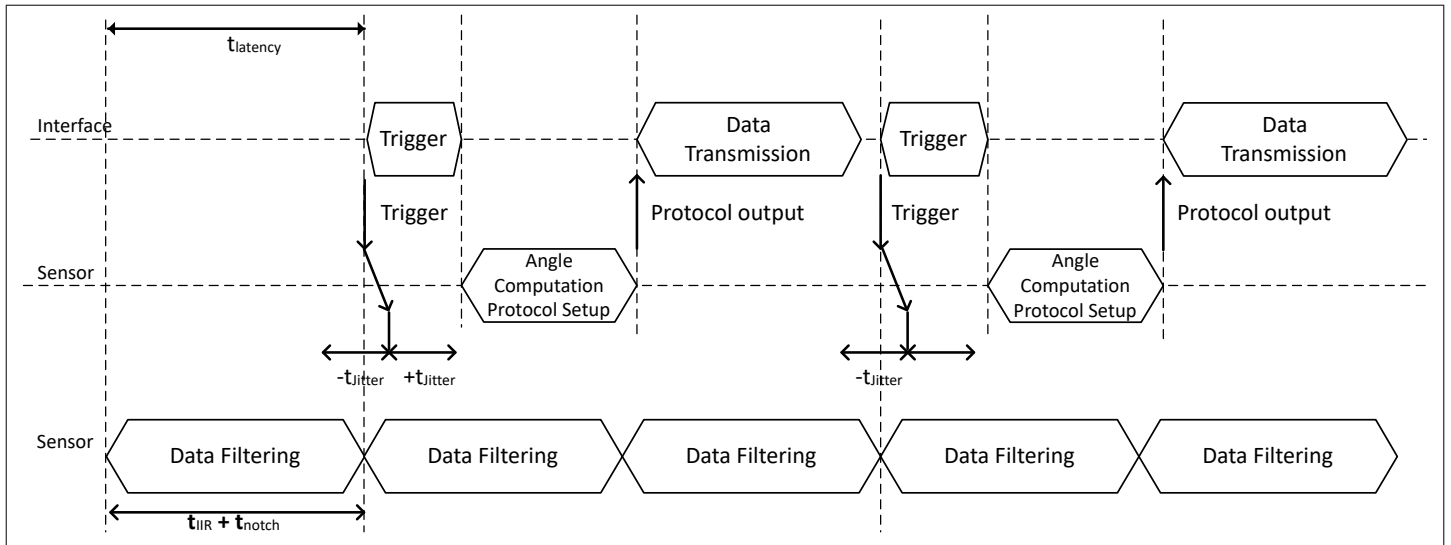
$t_{latency}$

Interface

Trigger

Data Transmission

Trigger

Data Transmission

Trigger

Protocol output

Trigger

Protocol output

Sensor

Angle Computation Protocol Setup

Angle Computation Protocol Setup

$-t_{Jitter}$ $+t_{Jitter}$

$-t_{Jitter}$

Sensor

Data Filtering

Data Filtering

Data Filtering

Data Filtering

Data Filtering

$\mathbf{t_{IIR} + t_{notch}}$